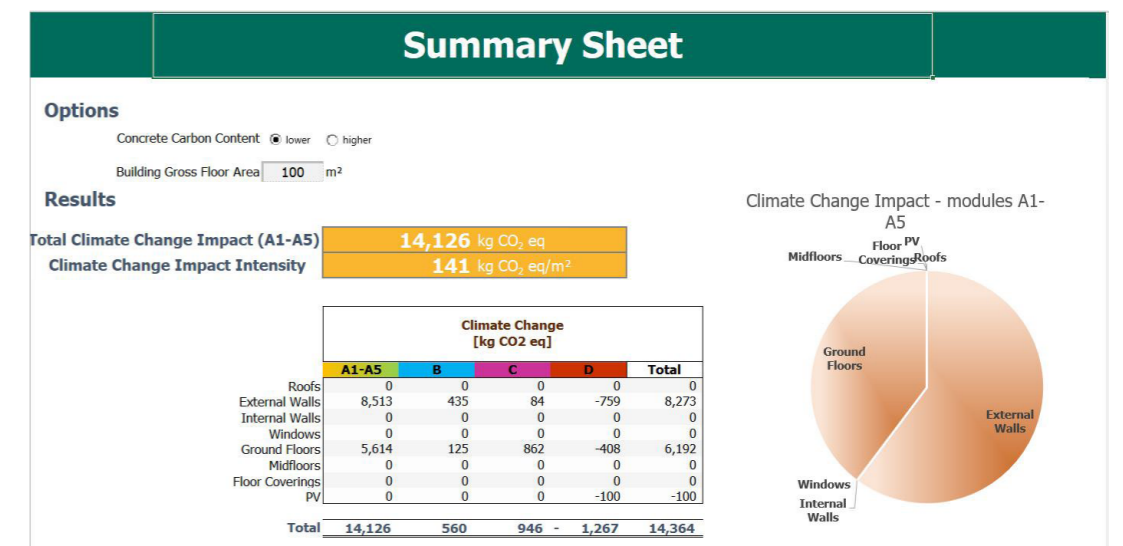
Summary Sheet

Options

Concrete Carbon Content lower higher

Building Gross Floor Area 100 m²

Results

Total Climate Change Impact (A1-A5) 14,126 kg CO$_2$ eq

Climate Change Impact Intensity 141 kg CO$_2$ eq/m²

Climate Change [kg CO2 eq]

| | A1-A5 | B | C | D | Total |
|---|---|---|---|---|---|
| Roofs | 0 | 0 | 0 | 0 | 0 |
| External Walls | 8,513 | 435 | 84 | -759 | 8,273 |
| Internal Walls | 0 | 0 | 0 | 0 | 0 |
| Windows | 0 | 0 | 0 | 0 | 0 |
| Ground Floors | 5,614 | 125 | 862 | -408 | 6,192 |
| Midfloors | 0 | 0 | 0 | 0 | 0 |
| Floor Coverings | 0 | 0 | 0 | 0 | 0 |
| PV | 0 | 0 | 0 | -100 | -100 |
| Total | 14,126 | 560 | 946 | - 1,267 | 14,364 |

Climate Change Impact - modules A1-A5

Midfloors
Floor Coverings
PV
Roofs
Ground Floors
External Walls
Windows
Internal Walls